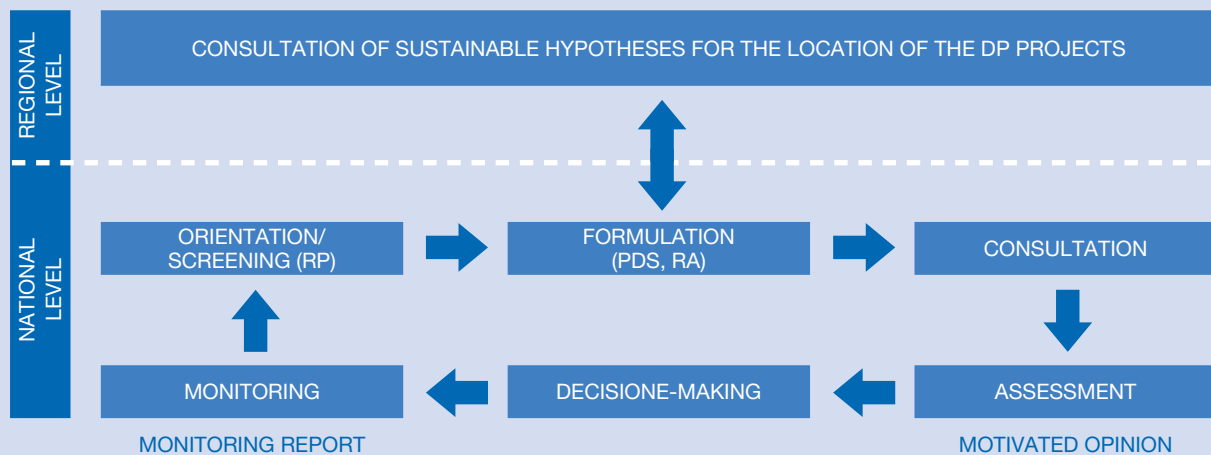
REGIONAL LEVEL

CONSULTATION OF SUSTAINABLE HYPOTHESES FOR THE LOCATION OF THE DP PROJECTS

NATIONAL LEVEL

ORIENTATION/ SCREENING (RP)

FORMULATION (PDS, RA)

CONSULTATION

MONITORING

DECISIONE-MAKING

ASSESSMENT

MONITORING REPORT

MOTIVATED OPINION